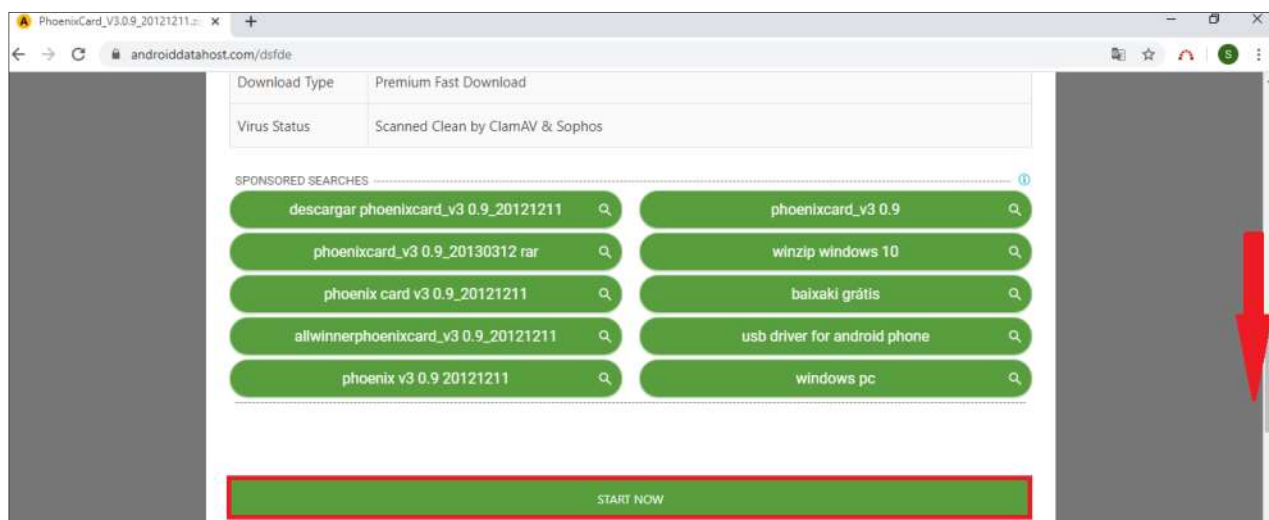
PhoenixCard_V3.0.9_20121211.z ×
+
androiddatahost.com/dsfde

| Download Type | Premium Fast Download |
|---|---|
| Virus Status | Scanned Clean by ClamAV & Sophos |

SPONSORED SEARCHES

descargar phoenixcard_v3 0.9_20121211
phoenixcard_v3 0.9
phoenixcard_v3 0.9_20130312 rar
winzip windows 10
phoenix card v3 0.9_20121211
baixaki grátis
allwinnerphoenixcard_v3 0.9_20121211
usb driver for android phone
phoenix v3 0.9 20121211
windows pc

START NOW